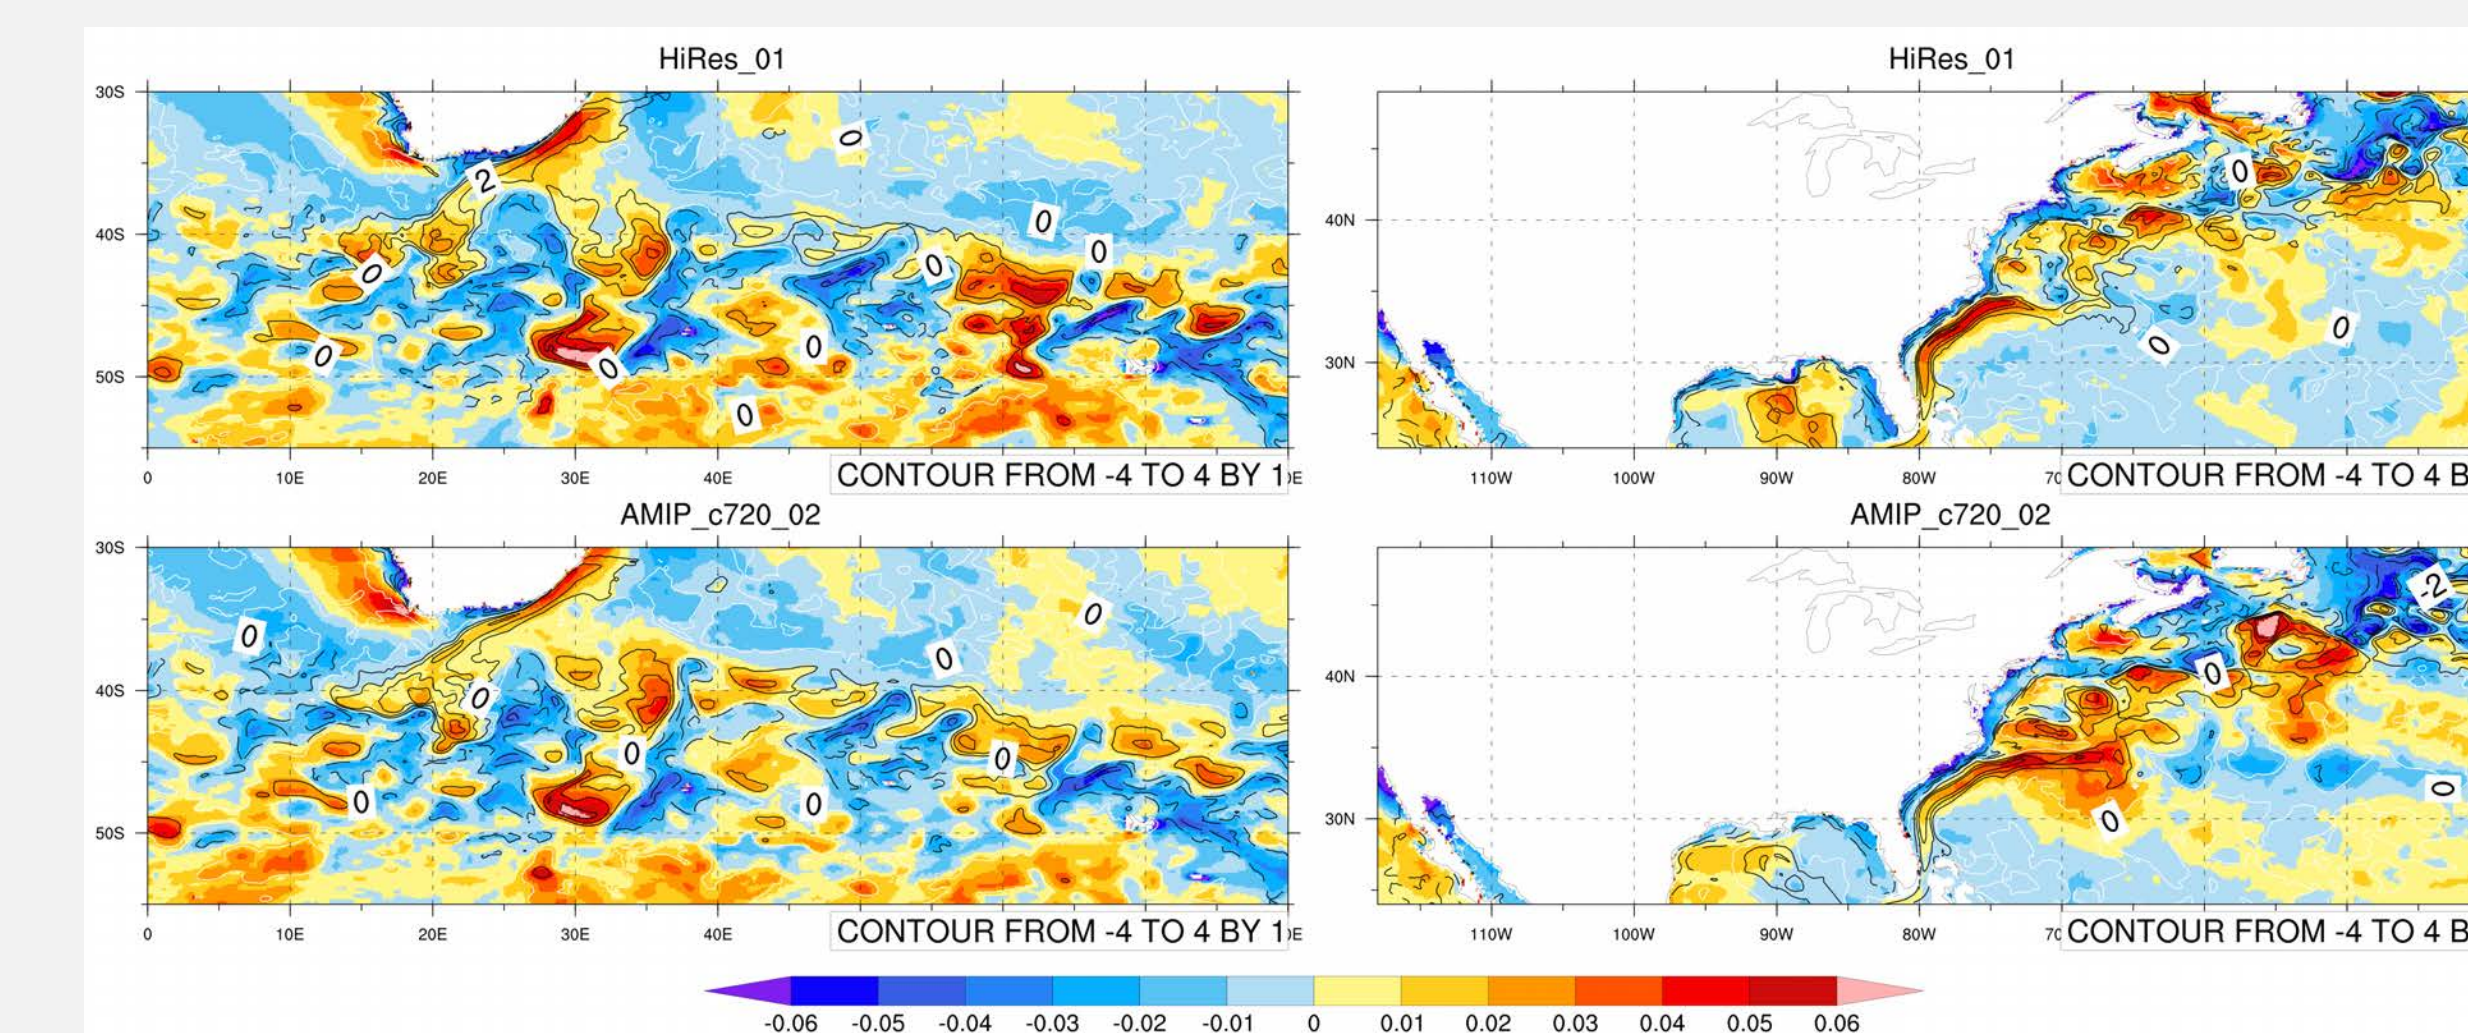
HiRes_01

30S
40S
50S

0
2
0
0
0
0
0
0
0
0
0

0 10E 20E 30E 40E

CONTOUR FROM -4 TO 4 BY 1

HiRes_01

40N
30N

0
0
0

110W 100W 90W 80W 70

CONTOUR FROM -4 TO 4 B

AMIP_c720_02

30S
40S
50S

0
0
0
0
0
0
0
0

0 10E 20E 30E 40E

CONTOUR FROM -4 TO 4 BY 1

AMIP_c720_02

40N
30N

-2
0
0
0

110W 100W 90W 80W 70

CONTOUR FROM -4 TO 4 B

-0.06 -0.05 -0.04 -0.03 -0.02 -0.01 0 0.01 0.02 0.03 0.04 0.05 0.06